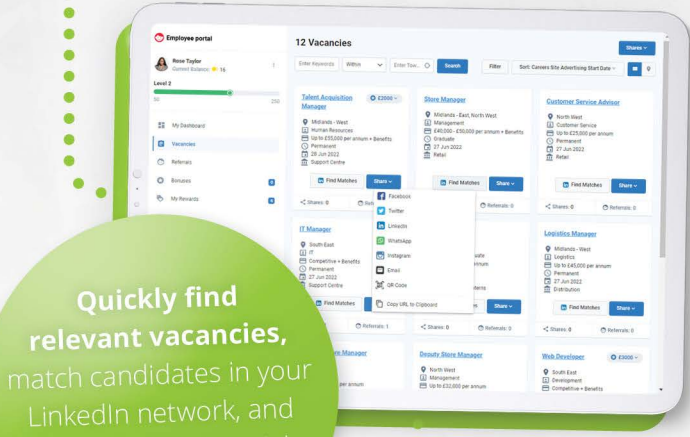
Employee portal

Rose Taylor
Current Balance: 16

Level 2
50 250

My Dashboard
Vacancies
Referrals
Bonuses
My Rewards

12 Vacancies

Shares

Enter Keywords
Within
Enter Tow...
Search
Filter
Sort: Careers Site Advertising Start Date

Talent Acquisition Manager
£2000
Midlands - West
Human Resources
Up to £50,000 per annum + Benefits
Permanent
28 Jun 2022
Support Centre
Find Matches
Share
Shares: 0
Referrals

Facebook
Twitter
LinkedIn
WhatsApp
Instagram
Email
QR Code
Copy URL to Clipboard

Store Manager
Midlands - East, North West
Management
£40,000 - £50,000 per annum + Benefits
Graduate
27 Jun 2022
Retail
Find Matches
Share
Referrals: 0

Customer Service Advisor
North West
Customer Service
Up to £25,000 per annum
Permanent
27 Jun 2022
Retail
Find Matches
Share
Shares: 0
Referrals: 0

IT Manager
South East
IT
Competitive + Benefits
Permanent
27 Jun 2022
Support Centre
Find Matches
Referrals: 1

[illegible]uate
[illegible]num
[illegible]dens
Share
Shares: 0
Referrals: 0

Logistics Manager
Midlands - West
Logistics
Up to £45,000 per annum
Permanent
27 Jun 2022
Distribution
Find Matches
Share
Shares: 0
Referrals: 0

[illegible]re Manager
per annum

Deputy Store Manager
North West
Management
Up to £32,000 per annum

Web Developer
£3000
South East
Development
Competitive + Benefits

Quickly find relevant vacancies, match candidates in your LinkedIn network, and